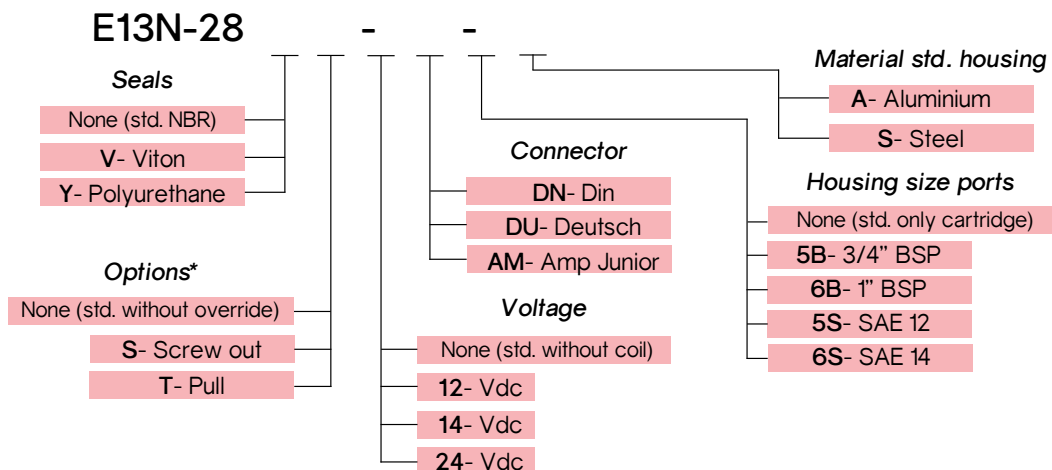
E13N-28 - -

Seals
None (std. NBR)
V- Viton
Y- Polyurethane

Options*
None (std. without override)
S- Screw out
T- Pull

Connector
DN- Din
DU- Deutsch
AM- Amp Junior

Voltage
None (std. without coil)
12- Vdc
14- Vdc
24- Vdc

Material std. housing
A- Aluminium
S- Steel

Housing size ports
None (std. only cartridge)
5B- 3/4” BSP
6B- 1” BSP
5S- SAE 12
6S- SAE 14